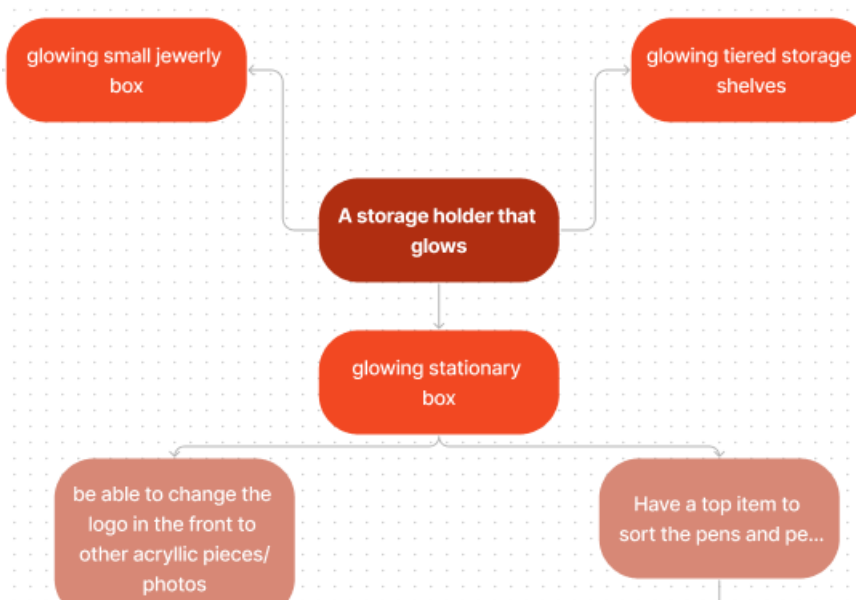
glowing small jewerly box

glowing tiered storage shelves

A storage holder that glows

glowing stationary box

be able to change the logo in the front to other acryllic pieces/ photos

Have a top item to sort the pens and pe...